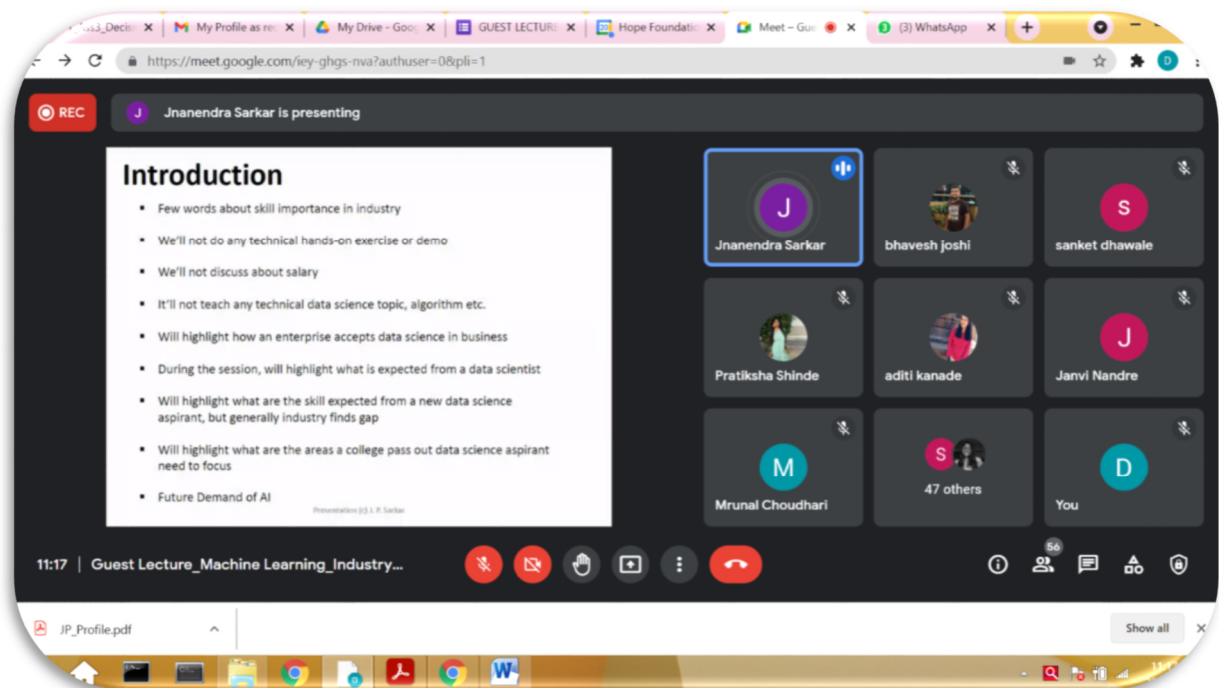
ss3_Decisi ×
My Profile as rec ×
My Drive - Goog ×
GUEST LECTURE ×
Hope Foundatio ×
Meet – Gue ×
(3) WhatsApp ×
+

https://meet.google.com/iey-ghgs-nva?authuser=0&pli=1

D

REC
J Jnanendra Sarkar is presenting

Introduction
- Few words about skill importance in industry
- We'll not do any technical hands-on exercise or demo
- We'll not discuss about salary
- It'll not teach any technical data science topic, algorithm etc.
- Will highlight how an enterprise accepts data science in business
- During the session, will highlight what is expected from a data scientist
- Will highlight what are the skill expected from a new data science aspirant, but generally industry finds gap
- Will highlight what are the areas a college pass out data science aspirant need to focus
- Future Demand of AI

Presentation (c) J. P. Sarkar

J
Jnanendra Sarkar
bhavesh joshi
S
sanket dhawale
Pratiksha Shinde
aditi kanade
J
Janvi Nandre
M
Mrunal Choudhari
S
47 others
D
You

11:17 | Guest Lecture_Machine Learning_Industry...

56

JP_Profile.pdf
Show all
×